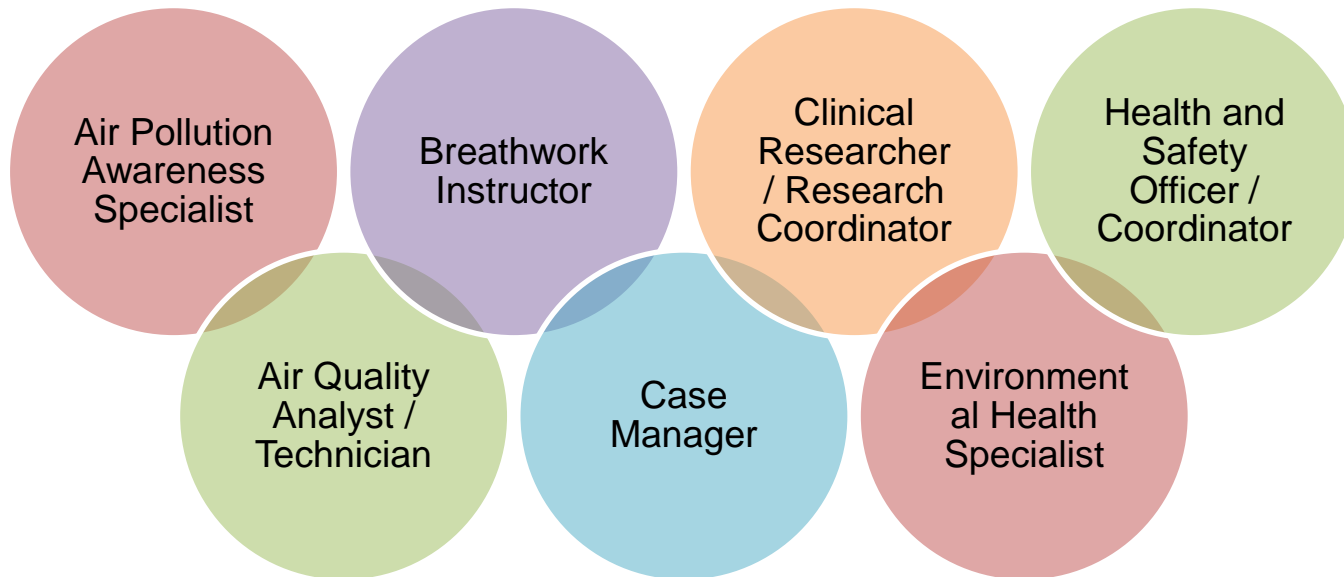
Air Pollution Awareness Specialist

Breathwork Instructor

Clinical Researcher / Research Coordinator

Health and Safety Officer / Coordinator

Air Quality Analyst / Technician

Case Manager

Environment al Health Specialist